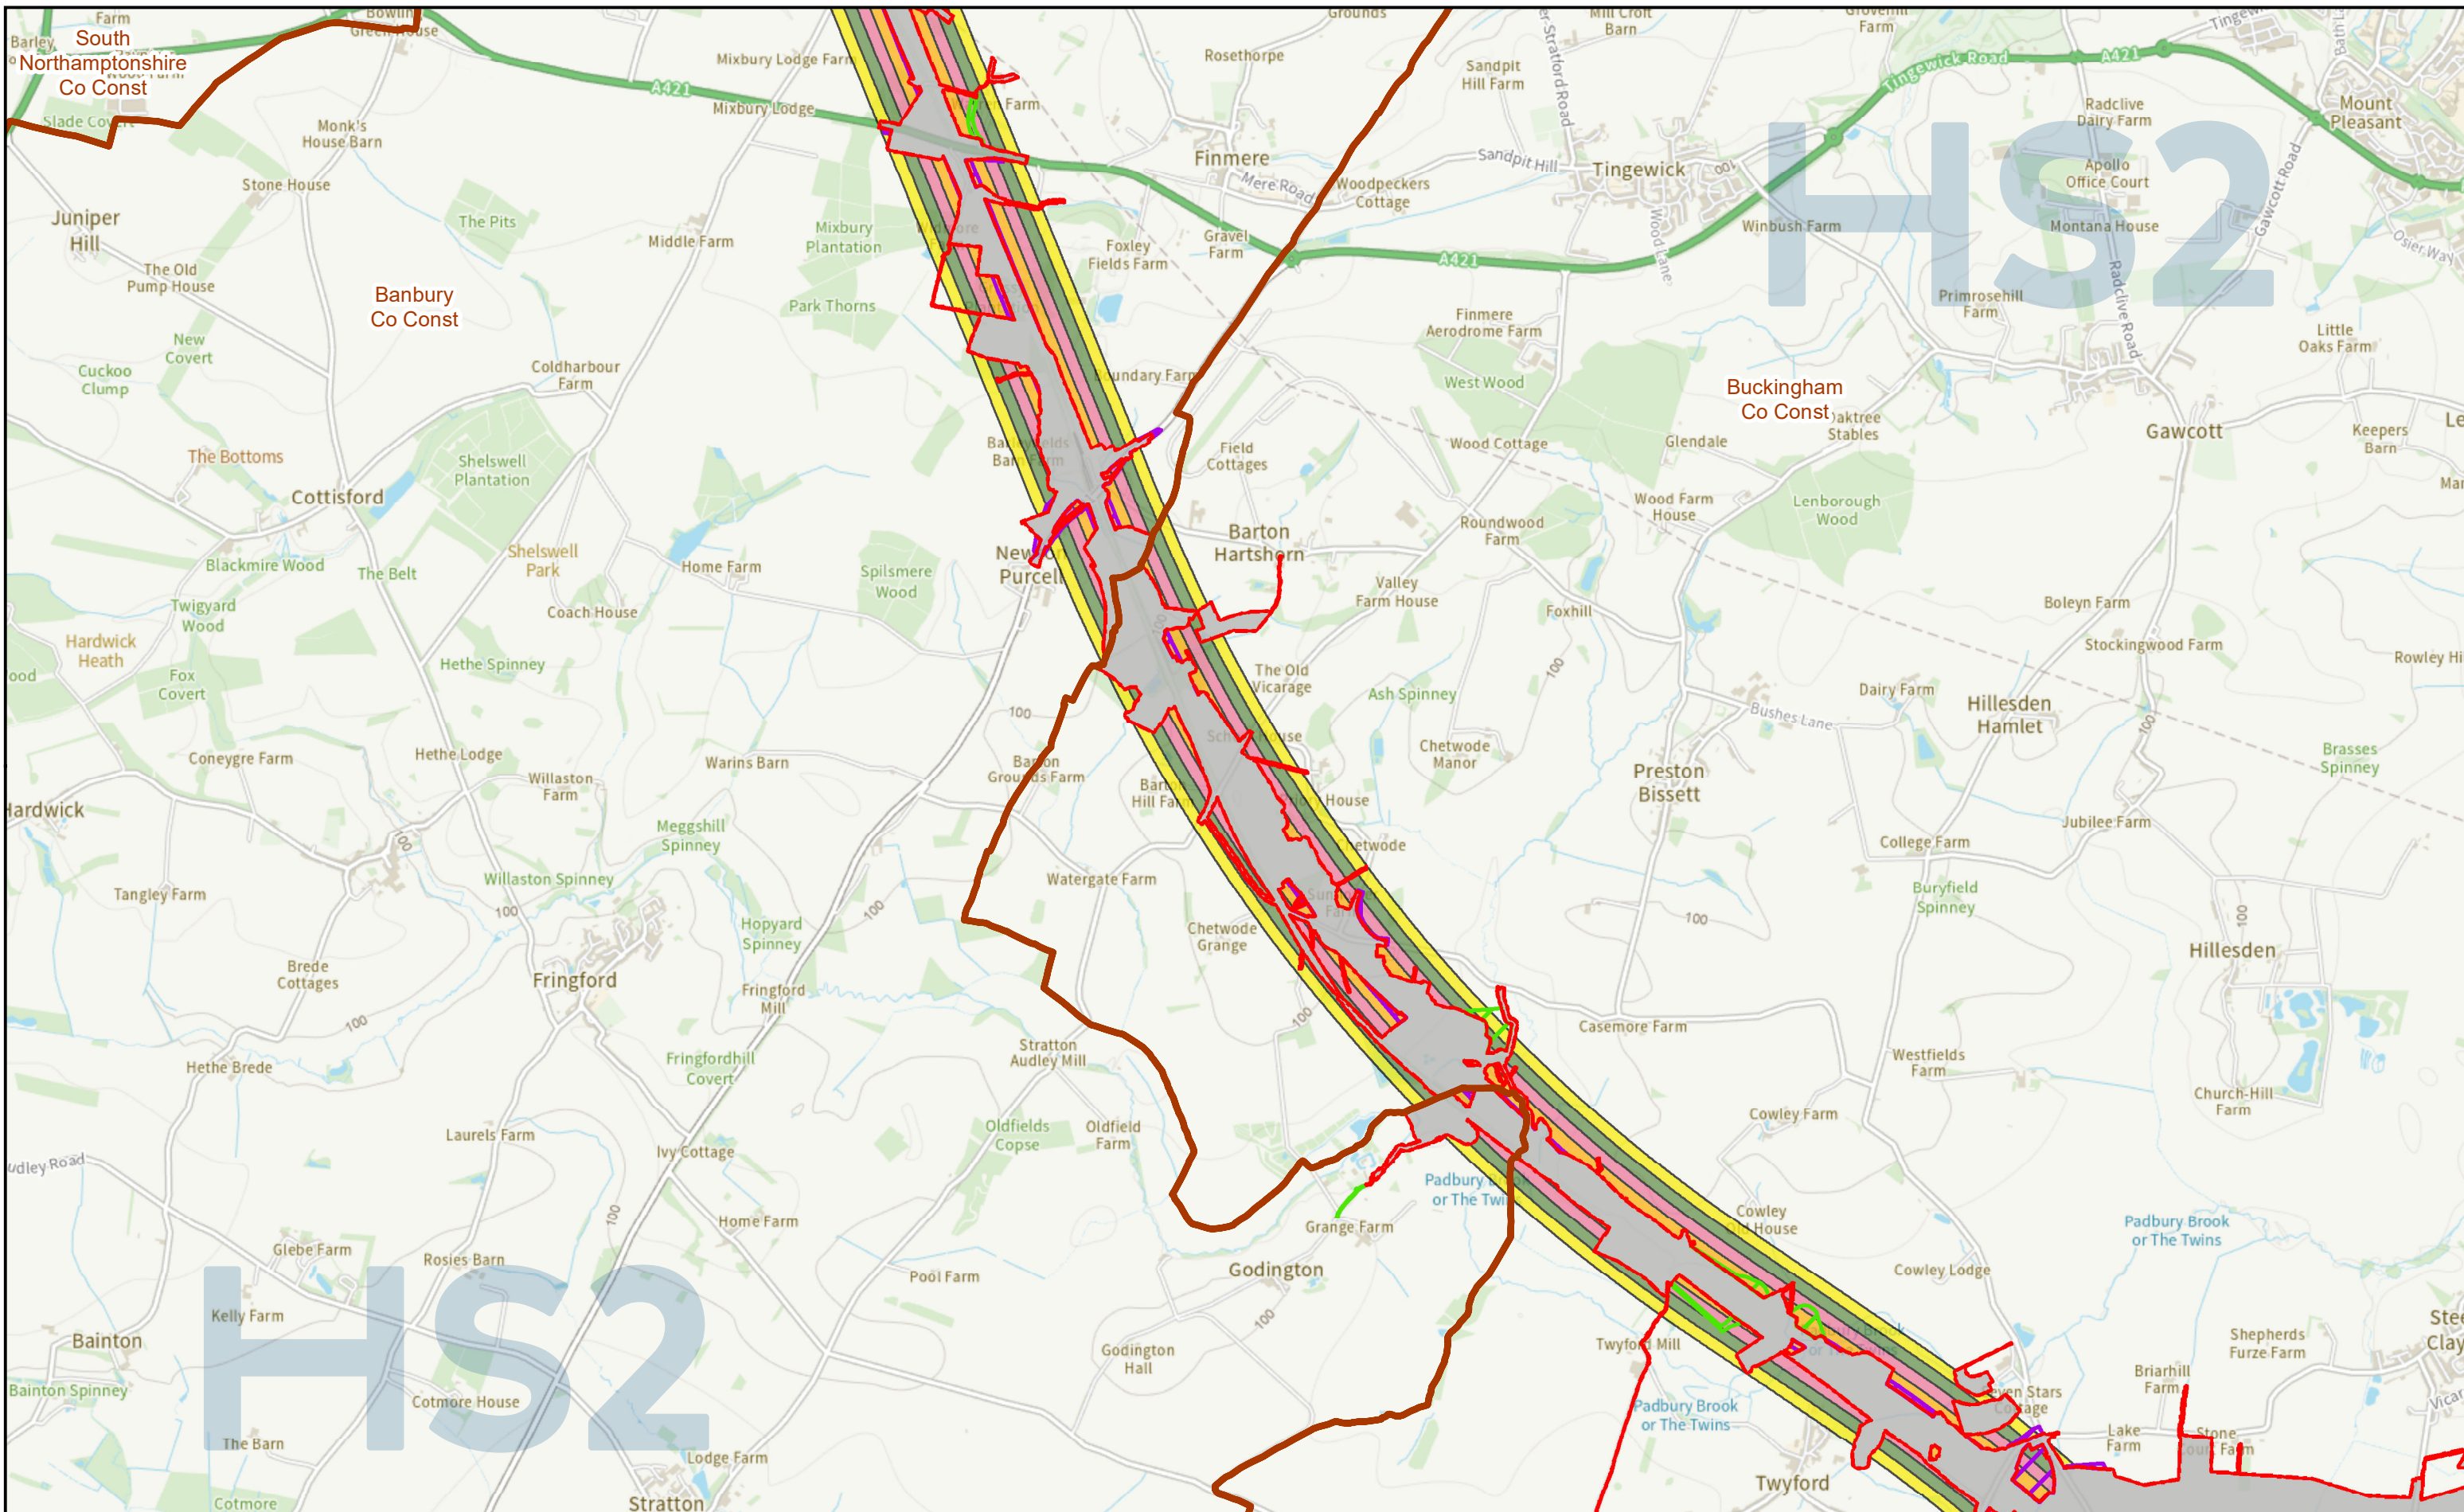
Farm
Barley
South Northamptonshire Co Const
Slade Co
Bowlin
Green House
Mixbury Lodge Farm
A421
Mixbury Lodge
Monk's House Barn
Stone House
Juniper Hill
The Pits
Middle Farm
Mixbury Plantation
The Old Pump House
Banbury Co Const
Park Thorns
New Covert
Cuckoo Clump
Coldharbour Farm
The Bottoms
Shelswell Plantation
Cottisford
Shelswell Park
Blackmire Wood
The Belt
Home Farm
Spilsmere Wood
Twigyard Wood
Coach House
Hardwick Heath
Fox Covert
Hethe Spinney
ood
Coneygre Farm
Hethe Lodge
Willaston Farm
Warins Barn
Hardwick
Meggshill Spinney
Tangley Farm
Willaston Spinney
100
Hopyard Spinney
Brede Cottages
Fringford
Fringford Mill
100
Hethe Brede
Fringfordhill Covert
Laurels Farm
Ivy Cottage
udley Road
Home Farm
Glebe Farm
Rosies Barn
Kelly Farm
Bainton
Bainton Spinney
Cotmore House
The Barn
Lodge Farm
Cotmore
Stratton
HS2
Grounds
Rosethorpe
Farm
Finmere
Mere Road
Woodpeckers Cottage
Foxley Fields Farm
Gravel Farm
Boundary Farm
Field Cottages
Barton Hartshorn
New Purcell
Valley Farm House
The Old Vicarage
Ash Spinney
Chetwode Manor
House
Chetwode
Barton Grounds Farm
Barton Hill Farm
Watergate Farm
Chetwode Grange
Stratton Audley Mill
Oldfields Copse
Oldfield Farm
Padbury Brook or The Twins
Grange Farm
Godington
Godington Hall
Pool Farm
Sandpit Hill Farm
Mill Croft Barn
Stratford Road
Sandpit Hill
Tingewick
Wood Lane
Winbush Farm
A421
Tingewick Road
Grovehill Farm
Radclive Dairy Farm
Apollo Office Court
Montana House
Mount Pleasant
Gawcott Road
Osier Way
Radclive Road
Primrosehill Farm
Little Oaks Farm
Finmere Aerodrome Farm
West Wood
Buckingham Co Const
Oaktree Stables
Wood Cottage
Glendale
Gawcott
Keepers Barn
Wood Farm House
Lenborough Wood
Roundwood Farm
Foxhill
Boleyn Farm
Stockingwood Farm
Rowley Hi
Dairy Farm
Bushes Lane
Hillesden Hamlet
Preston Bissett
Brasses Spinney
Jubilee Farm
College Farm
Buryfield Spinney
100
Hillesden
Casemore Farm
Westfields Farm
Church-Hill Farm
Cowley Farm
Cowley Old House
Padbury Brook or The Twins
Cowley Lodge
Twyford Mill
Padbury Brook or The Twins
Seven Stars Cottage
Shepherds Furze Farm
Briarhill Farm
Lake Farm
Stone Court Farm
Twyford
HS2